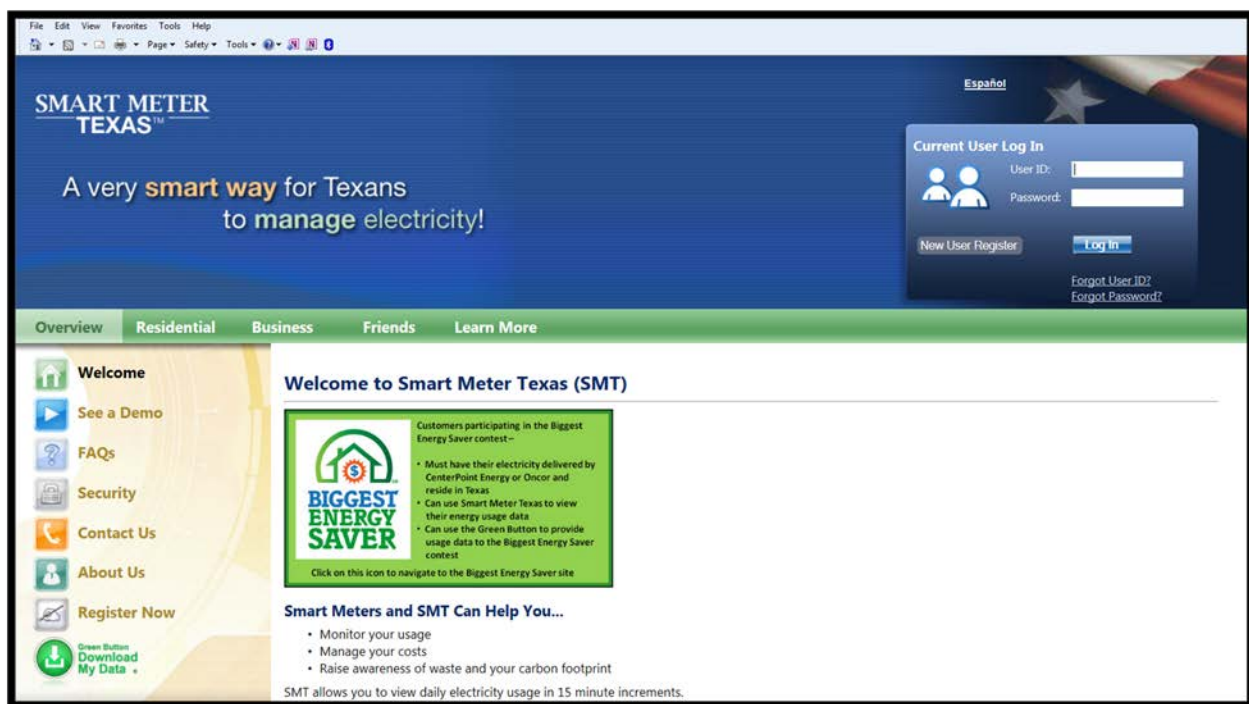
File Edit View Favorites Tools Help

Page ▾ Safety ▾ Tools ▾

SMART METER
TEXAS™

A very smart way for Texans
to manage electricity!

Español

Current User Log In
User ID:
Password:

New User Register

Log In

Forgot User ID?
Forgot Password?

Overview Residential Business Friends Learn More

Welcome
See a Demo
FAQs
Security
Contact Us
About Us
Register Now
Green Button Download My Data

Welcome to Smart Meter Texas (SMT)

BIGGEST ENERGY SAVER

Customers participating in the Biggest Energy Saver contest–

- Must have their electricity delivered by CenterPoint Energy or Oncor and reside in Texas
- Can use Smart Meter Texas to view their energy usage data
- Can use the Green Button to provide usage data to the Biggest Energy Saver contest

Click on this icon to navigate to the Biggest Energy Saver site

Smart Meters and SMT Can Help You...

- Monitor your usage
- Manage your costs
- Raise awareness of waste and your carbon footprint

SMT allows you to view daily electricity usage in 15 minute increments.